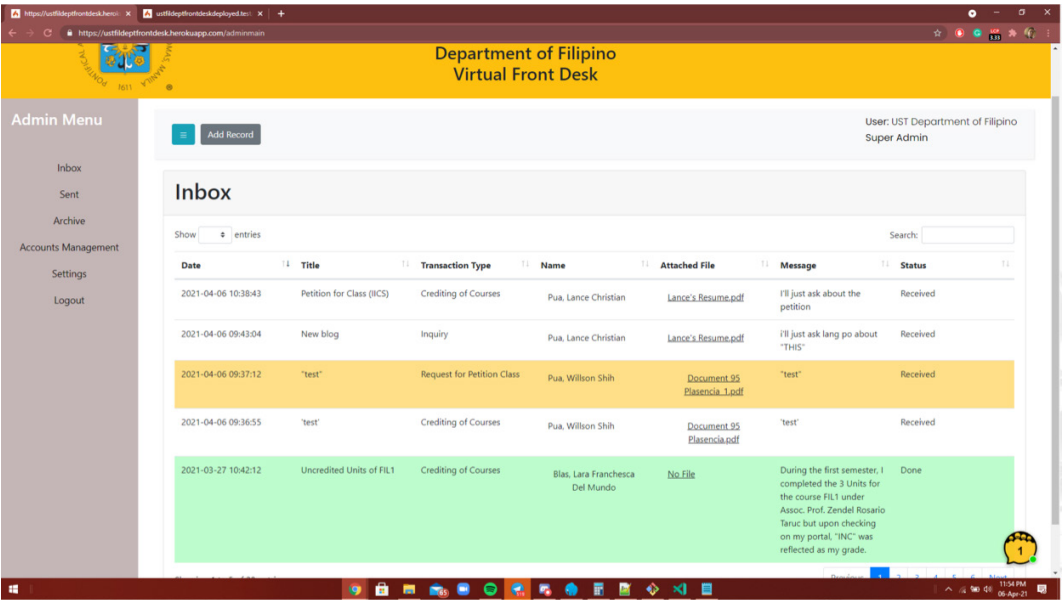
https://ustfildeptfrontdesk.heroku ×
ustfildeptfrontdeskdeployed.test ×
https://ustfildeptfrontdesk.herokuapp.com/adminmain

PONTIFICAL · MANILA · 1611

Department of Filipino
Virtual Front Desk

Admin Menu

Inbox
Sent
Archive
Accounts Management
Settings
Logout

≡ Add Record

User: UST Department of Filipino
Super Admin

Inbox

Show entries

Search:

| Date | Title | Transaction Type | Name | Attached File | Message | Status |
|---|---|---|---|---|---|---|
| 2021-04-06 10:38:43 | Petition for Class (IICS) | Crediting of Courses | Pua, Lance Christian | Lance's Resume.pdf | I'll just ask about the petition | Received |
| 2021-04-06 09:43:04 | New blog | Inquiry | Pua, Lance Christian | Lance's Resume.pdf | i'll just ask lang po about "THIS" | Received |
| 2021-04-06 09:37:12 | "test" | Request for Petition Class | Pua, Willson Shih | Document 95 Plasencia_1.pdf | "test" | Received |
| 2021-04-06 09:36:55 | 'test' | Crediting of Courses | Pua, Willson Shih | Document 95 Plasencia.pdf | 'test' | Received |
| 2021-03-27 10:42:12 | Uncredited Units of FIL1 | Crediting of Courses | Blas, Lara Franchesca Del Mundo | No File | During the first semester, I completed the 3 Units for the course FIL1 under Assoc. Prof. Zendel Rosario Taruc but upon checking on my portal, "INC" was reflected as my grade. | Done |

Previous 1 2 3 4 5 6 Next

1

11:54 PM
06-Apr-21